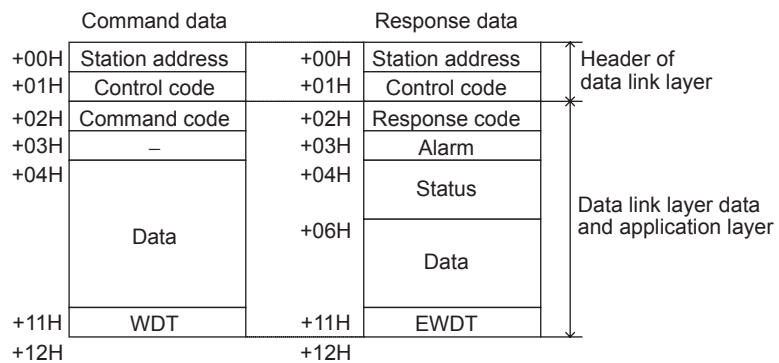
Command data

| +00H | Station address |
|---|---|
| +01H | Control code |
| +02H | Command code |
| +03H | – |
| +04H | Data |
| +11H | WDT |
| +12H | |

Response data

| +00H | Station address |
|---|---|
| +01H | Control code |
| +02H | Response code |
| +03H | Alarm |
| +04H | Status |
| +06H | Data |
| +11H | EWDT |
| +12H | |

Header of data link layer

Data link layer data and application layer